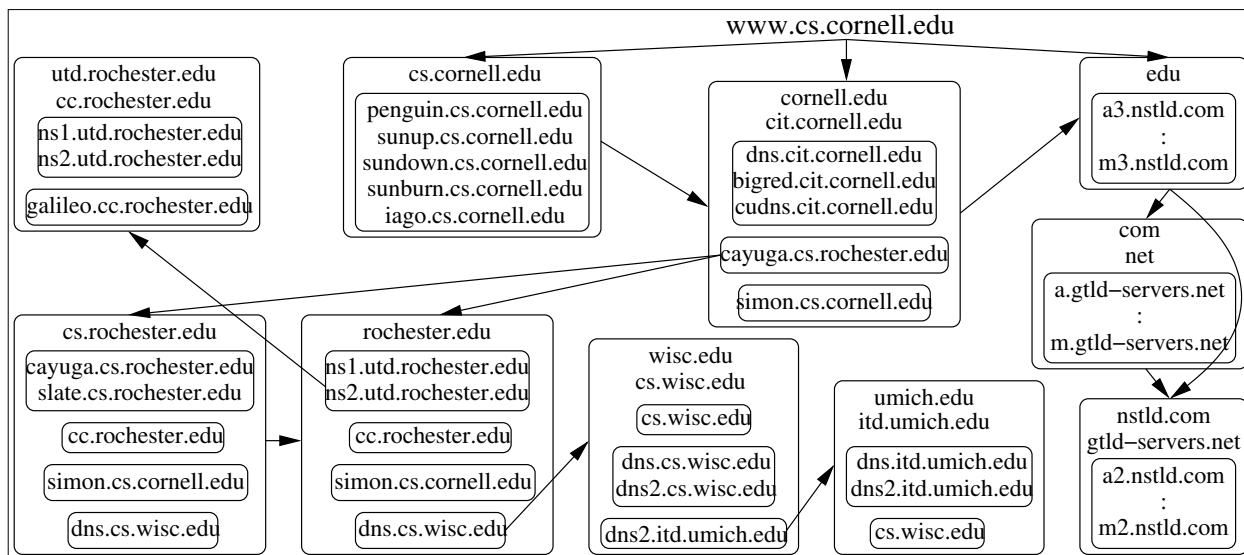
www.cs.cornell.edu

utd.rochester.edu
cc.rochester.edu
ns1.utd.rochester.edu
ns2.utd.rochester.edu
galileo.cc.rochester.edu

cs.cornell.edu
penguin.cs.cornell.edu
sunup.cs.cornell.edu
sundown.cs.cornell.edu
sunburn.cs.cornell.edu
iago.cs.cornell.edu

cornell.edu
cit.cornell.edu
dns.cit.cornell.edu
bigred.cit.cornell.edu
cudns.cit.cornell.edu
cayuga.cs.rochester.edu
simon.cs.cornell.edu

edu
a3.nstld.com
:
m3.nstld.com

com
net
a.gtld−servers.net
:
m.gtld−servers.net

cs.rochester.edu
cayuga.cs.rochester.edu
slate.cs.rochester.edu
cc.rochester.edu
simon.cs.cornell.edu
dns.cs.wisc.edu

rochester.edu
ns1.utd.rochester.edu
ns2.utd.rochester.edu
cc.rochester.edu
simon.cs.cornell.edu
dns.cs.wisc.edu

wisc.edu
cs.wisc.edu
cs.wisc.edu
dns.cs.wisc.edu
dns2.cs.wisc.edu
dns2.itd.umich.edu

umich.edu
itd.umich.edu
dns.itd.umich.edu
dns2.itd.umich.edu
cs.wisc.edu

nstld.com
gtld−servers.net
a2.nstld.com
:
m2.nstld.com